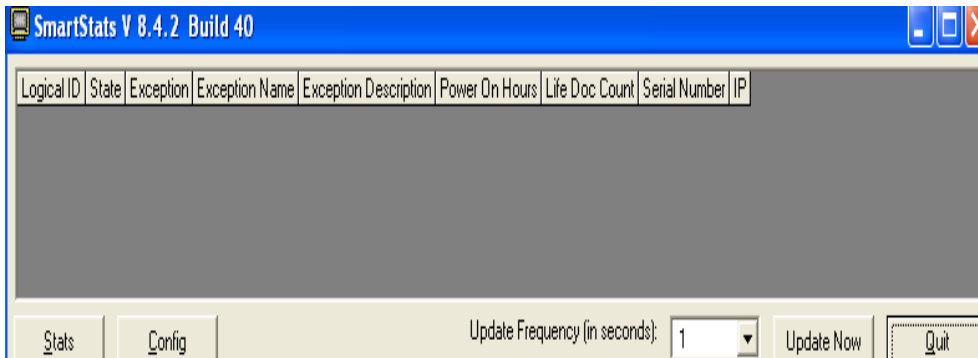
SmartStats V 8.4.2 Build 40

| Logical ID | State | Exception | Exception Name | Exception Description | Power On Hours | Life Doc Count | Serial Number | IP |
|---|---|---|---|---|---|---|---|---|

Stats Config Update Frequency (in seconds): 1 Update Now Quit